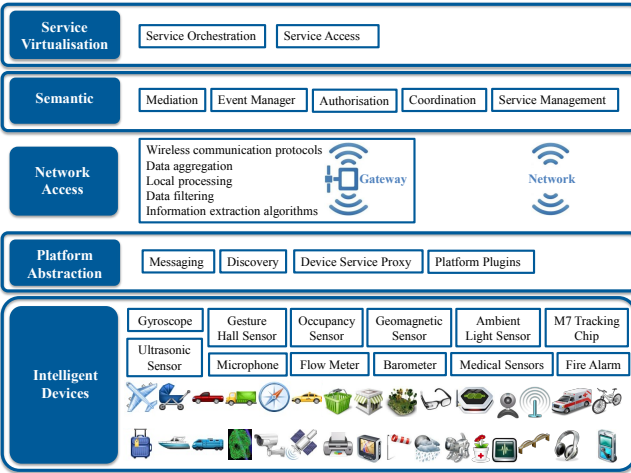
Service Virtualisation
Service Orchestration
Service Access

Semantic
Mediation
Event Manager
Authorisation
Coordination
Service Management

Network Access
Wireless communication protocols
Data aggregation
Local processing
Data filtering
Information extraction algorithms
Gateway
Network

Platform Abstraction
Messaging
Discovery
Device Service Proxy
Platform Plugins

Intelligent Devices
Gyroscope
Gesture Hall Sensor
Occupancy Sensor
Geomagnetic Sensor
Ambient Light Sensor
M7 Tracking Chip
Ultrasonic Sensor
Microphone
Flow Meter
Barometer
Medical Sensors
Fire Alarm